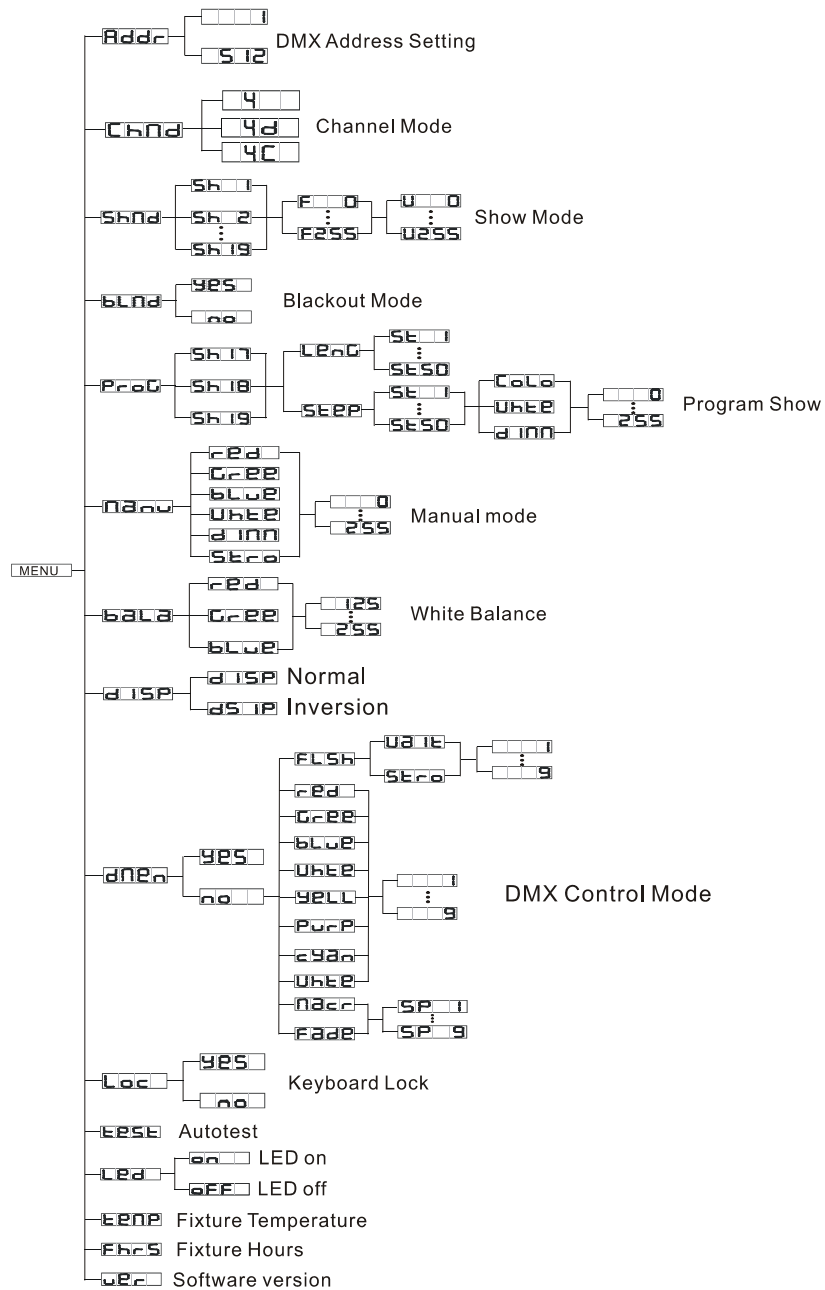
MENU

Addr
1
512
DMX Address Setting

ChNd
4
4d
4C
Channel Mode

ShNd
Sh 1
Sh 2
⋮
Sh 19
F 0
⋮
F255
U 0
⋮
U255
Show Mode

bLNd
yes
no
Blackout Mode

ProG
Sh 17
Sh 18
Sh 19
LenG
St 1
⋮
St50
StEP
St 1
⋮
St50
CoLo
UhtE
dINN
0
⋮
255
Program Show

NAnu
red
Gree
bLuE
UhtE
dINN
Stro
0
⋮
255
Manual mode

bALA
red
Gree
bLuE
125
⋮
255
White Balance

dISP
dISP Normal
dSIP Inversion

dNEn
yes
no
FLSh
UAIt
Stro
1
⋮
9
red
Gree
bLuE
UhtE
yELL
PurP
cyAn
UhtE
1
⋮
9
NAcr
FAdE
SP 1
⋮
SP 9
DMX Control Mode

Loc
yes
no
Keyboard Lock

tESt Autotest

LEd
on LED on
oFF LED off

tENP Fixture Temperature

FhrS Fixture Hours

uEr Software version